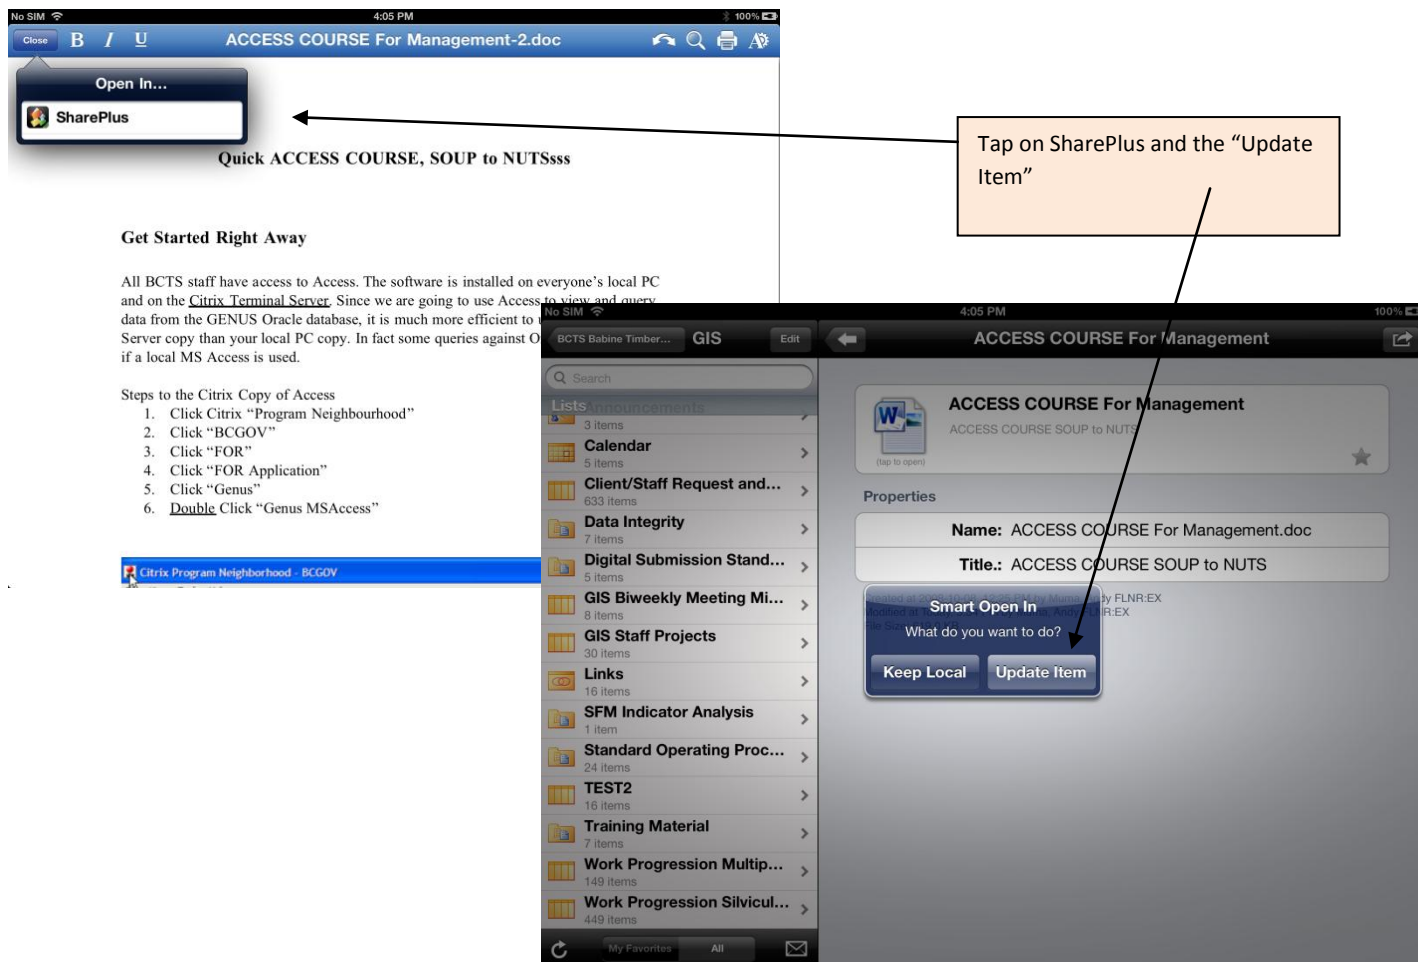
No SIM 4:05 PM 100%

Close B I U ACCESS COURSE For Management-2.doc

Open In...

SharePlus

Quick ACCESS COURSE, SOUP to NUTSsss

Get Started Right Away

All BCTS staff have access to Access. The software is installed on everyone's local PC and on the Citrix Terminal Server. Since we are going to use Access to view and query data from the GENUS Oracle database, it is much more efficient to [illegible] Server copy than your local PC copy. In fact some queries against O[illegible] if a local MS Access is used.

Steps to the Citrix Copy of Access
1. Click Citrix "Program Neighbourhood"
2. Click "BCGOV"
3. Click "FOR"
4. Click "FOR Application"
5. Click "Genus"
6. Double Click "Genus MSAccess"

Citrix Program Neighborhood - BCGOV

Tap on SharePlus and the "Update Item"

No SIM 4:05 PM 100%

BCTS Babine Timber... GIS Edit

Search

Lists Announcements
3 items
Calendar
5 items
Client/Staff Request and...
633 items
Data Integrity
7 items
Digital Submission Stand...
5 items
GIS Biweekly Meeting Mi...
8 items
GIS Staff Projects
30 items
Links
16 items
SFM Indicator Analysis
1 item
Standard Operating Proc...
24 items
TEST2
16 items
Training Material
7 items
Work Progression Multip...
149 items
Work Progression Silvicul...
449 items

My Favorites All

ACCESS COURSE For Management

ACCESS COURSE For Management
ACCESS COURSE SOUP to NUTS
(tap to open)

Properties

Name: ACCESS COURSE For Management.doc
Title.: ACCESS COURSE SOUP to NUTS

Smart Open In
What do you want to do?
Keep Local Update Item

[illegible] FLNR:EX
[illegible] R:EX